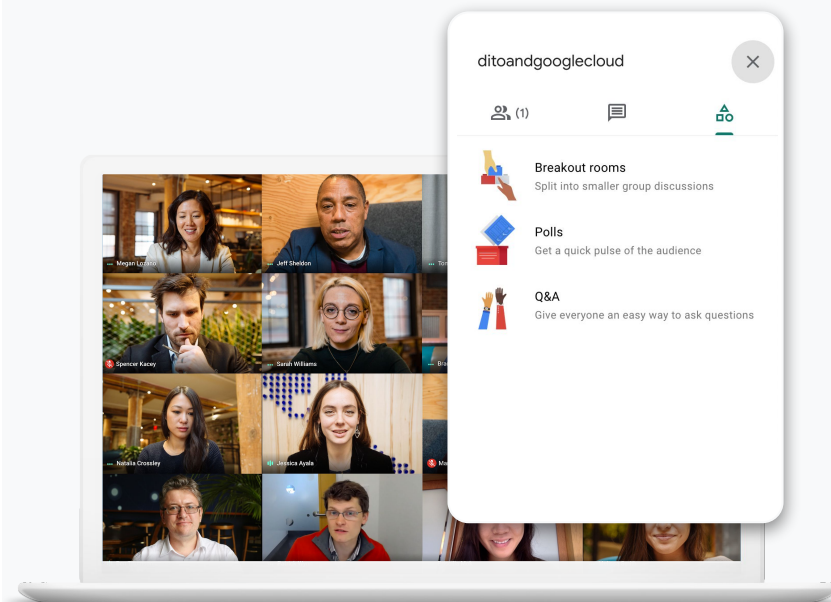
Megan Lozano
Jeff Sheldon
Tom
Spencer Kacey
Sarah Williams
Bra
Natalia Crossley
Jessica Ayala
Ma

ditoandgooglecloud

(1)

Breakout rooms
Split into smaller group discussions

Polls
Get a quick pulse of the audience

Q&A
Give everyone an easy way to ask questions